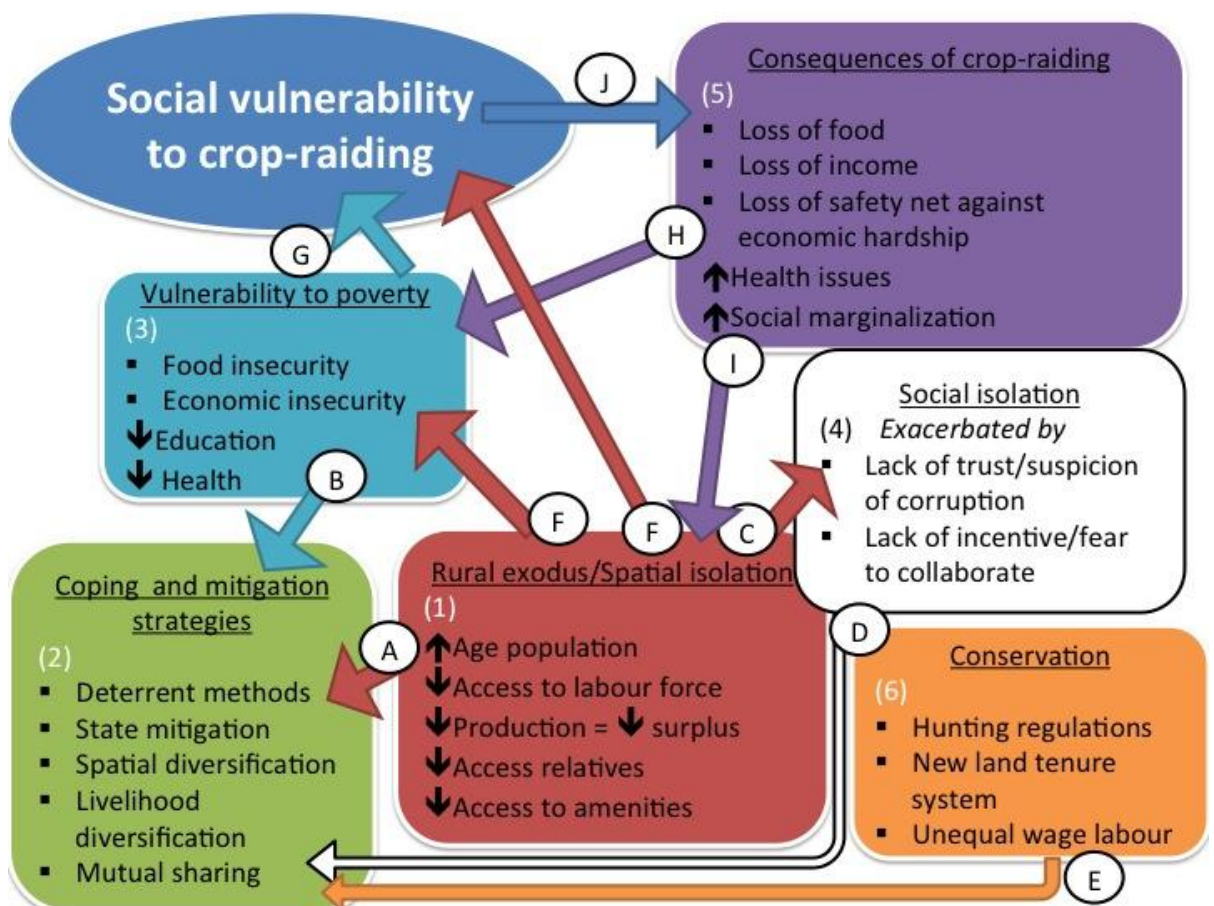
Social vulnerability to crop-raiding

J

Consequences of crop-raiding
(5)
▪ Loss of food
▪ Loss of income
▪ Loss of safety net against economic hardship
↑Health issues
↑Social marginalization

H

G

Vulnerability to poverty
(3)
▪ Food insecurity
▪ Economic insecurity
↓Education
↓ Health

I

Social isolation
(4) *Exacerbated by*
▪ Lack of trust/suspicion of corruption
▪ Lack of incentive/fear to collaborate

B

F

F

C

Coping and mitigation strategies
(2)
▪ Deterrent methods
▪ State mitigation
▪ Spatial diversification
▪ Livelihood diversification
▪ Mutual sharing

A

Rural exodus/Spatial isolation
(1)
↑Age population
↓Access to labour force
↓Production = ↓ surplus
↓Access relatives
↓Access to amenities

D

Conservation
(6)
▪ Hunting regulations
▪ New land tenure system
▪ Unequal wage labour

E